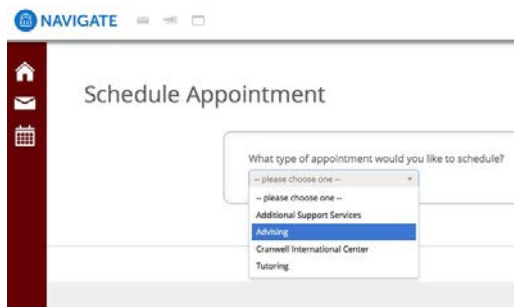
NAVIGATE

Schedule Appointment

What type of appointment would you like to schedule?

-- please choose one --

-- please choose one --
Additional Support Services
Advising
Cranwell International Center
Tutoring